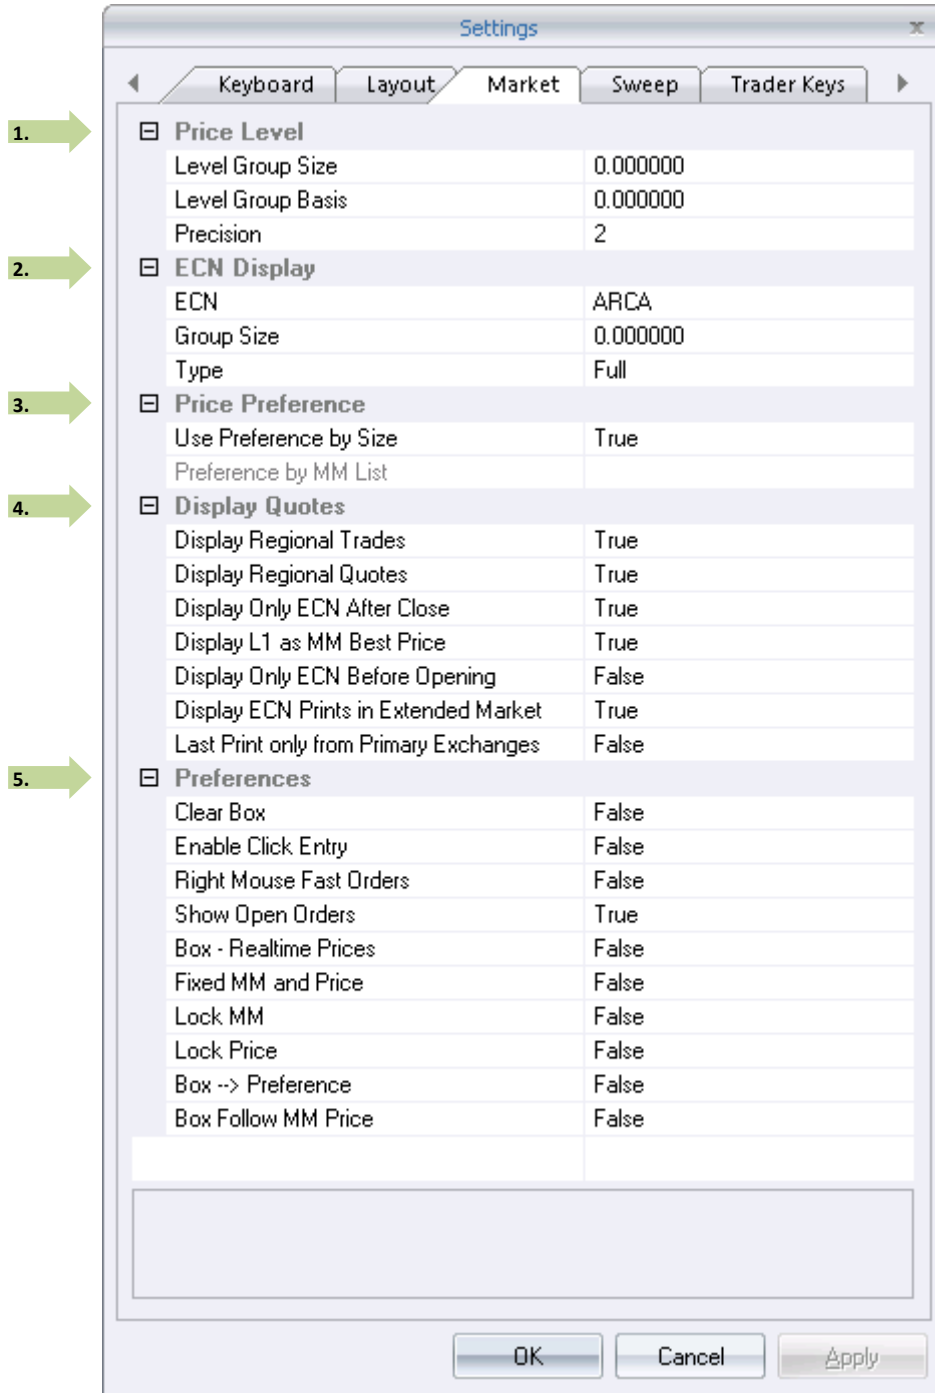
Settings

Keyboard | Layout | Market | Sweep | Trader Keys

1. ⊟ Price Level

| | |
|---|---|
| Level Group Size | 0.000000 |
| Level Group Basis | 0.000000 |
| Precision | 2 |

2. ⊟ ECN Display

| | |
|---|---|
| ECN | ARCA |
| Group Size | 0.000000 |
| Type | Full |

3. ⊟ Price Preference

| | |
|---|---|
| Use Preference by Size | True |
| Preference by MM List | |

4. ⊟ Display Quotes

| | |
|---|---|
| Display Regional Trades | True |
| Display Regional Quotes | True |
| Display Only ECN After Close | True |
| Display L1 as MM Best Price | True |
| Display Only ECN Before Opening | False |
| Display ECN Prints in Extended Market | True |
| Last Print only from Primary Exchanges | False |

5. ⊟ Preferences

| | |
|---|---|
| Clear Box | False |
| Enable Click Entry | False |
| Right Mouse Fast Orders | False |
| Show Open Orders | True |
| Box - Realtime Prices | False |
| Fixed MM and Price | False |
| Lock MM | False |
| Lock Price | False |
| Box --> Preference | False |
| Box Follow MM Price | False |

OK Cancel Apply